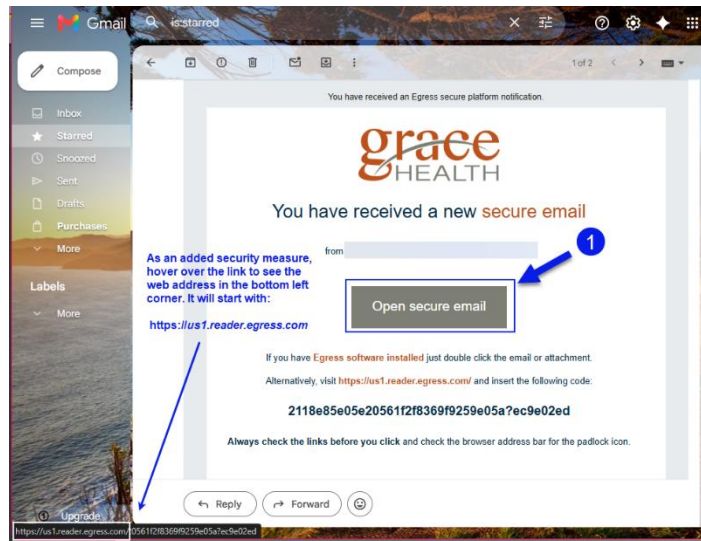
Gmail

is:starred

1 of 2

Compose

Inbox

Starred

Snoozed

Sent

Drafts

Purchases

More

Labels

More

Upgrade

You have received an Egress secure platform notification.

grace HEALTH

You have received a new secure email

from

1

As an added security measure, hover over the link to see the web address in the bottom left corner. It will start with:

https://us1.reader.egress.com

Open secure email

If you have Egress software installed just double click the email or attachment.

Alternatively, visit https://us1.reader.egress.com/ and insert the following code:

2118e85e05e20561f2f8369f9259e05a?ec9e02ed

Always check the links before you click and check the browser address bar for the padlock icon.

Reply

Forward

https://us1.reader.egress.com/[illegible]0561f2f8369f9259e05a?ec9e02ed